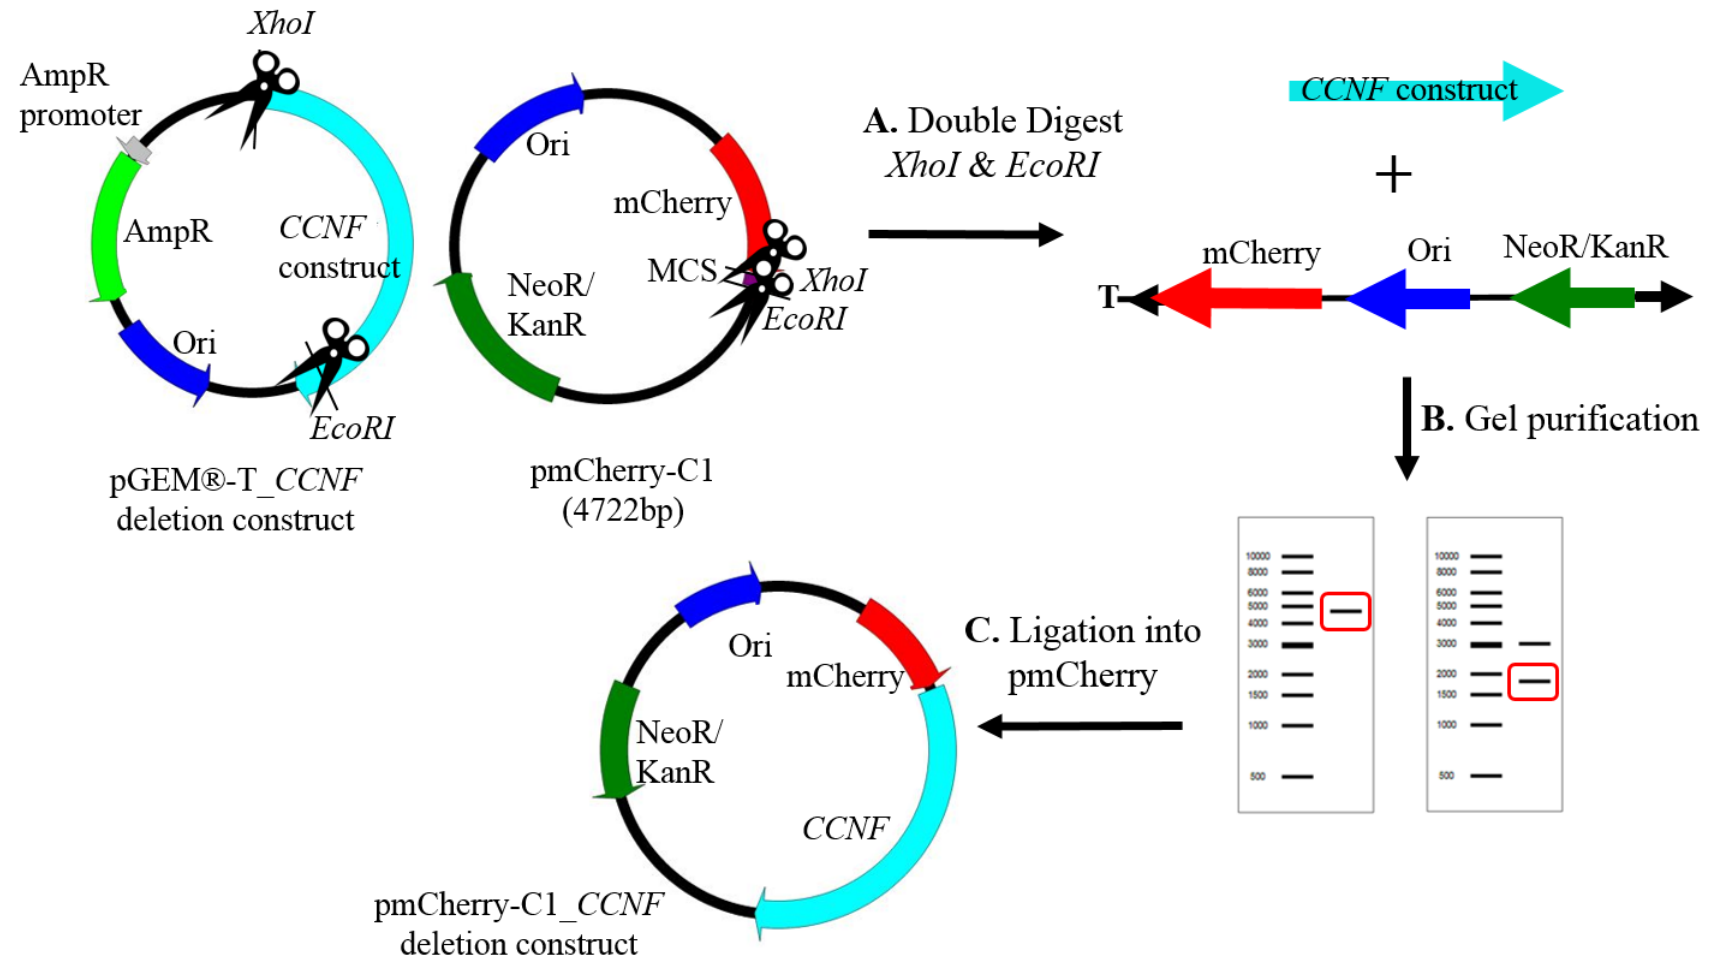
XhoI

AmpR promoter

AmpR

CCNF construct

Ori

EcoRI

pGEM®-T_CCNF deletion construct

Ori

mCherry

NeoR/ KanR

MCS

XhoI

EcoRI

pmCherry-C1 (4722bp)

A. Double Digest XhoI & EcoRI

CCNF construct

+

mCherry

Ori

NeoR/KanR

T

B. Gel purification

10000
8000
6000
5000
4000
3000
2000
1500
1000
500

10000
8000
6000
5000
4000
3000
2000
1500
1000
500

C. Ligation into pmCherry

Ori

mCherry

NeoR/ KanR

CCNF

pmCherry-C1_CCNF deletion construct